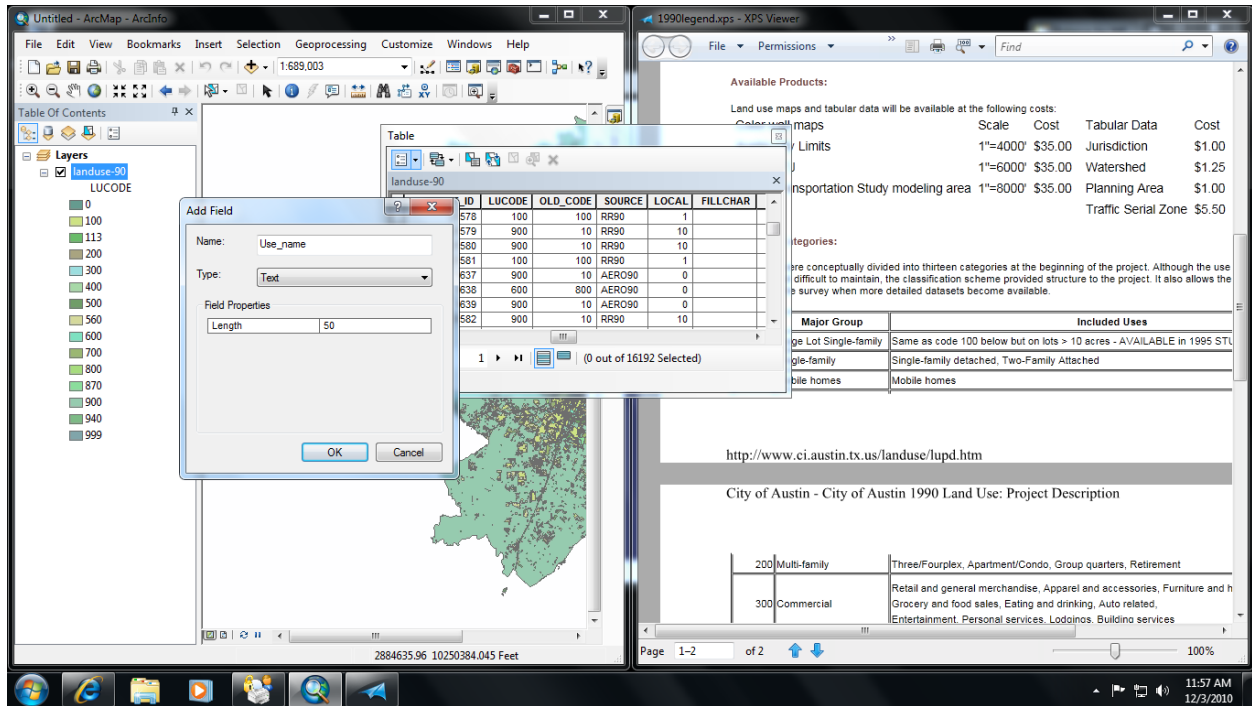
Untitled - ArcMap - ArcInfo

File Edit View Bookmarks Insert Selection Geoprocessing Customize Windows Help

1:689,003

Table Of Contents

Layers
landuse-90
LUCODE
0
100
113
200
300
400
500
560
600
700
800
870
900
940
999

Table

landuse-90

| _ID | LUCODE | OLD_CODE | SOURCE | LOCAL | FILLCHAR |
|---|---|---|---|---|---|
| 578 | 100 | 100 | RR90 | 1 | |
| 579 | 900 | 10 | RR90 | 10 | |
| 580 | 900 | 10 | RR90 | 10 | |
| 581 | 100 | 100 | RR90 | 1 | |
| 637 | 900 | 10 | AERO90 | 0 | |
| 638 | 600 | 800 | AERO90 | 0 | |
| 639 | 900 | 10 | AERO90 | 0 | |
| 582 | 900 | 10 | RR90 | 10 | |

1 (0 out of 16192 Selected)

Add Field

Name: Use_name

Type: Text

Field Properties

Length 50

OK Cancel

2884635.96 10250384.045 Feet

1990legend.xps - XPS Viewer

File Permissions Find

Available Products:

Land use maps and tabular data will be available at the following costs:

| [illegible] maps | Scale | Cost | Tabular Data | Cost |
|---|---|---|---|---|
| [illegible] Limits | 1"=4000' | $35.00 | Jurisdiction | $1.00 |
| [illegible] | 1"=6000' | $35.00 | Watershed | $1.25 |
| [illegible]nsportation Study modeling area | 1"=8000' | $35.00 | Planning Area | $1.00 |
| | | | Traffic Serial Zone | $5.50 |

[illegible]tegories:

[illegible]ere conceptually divided into thirteen categories at the beginning of the project. Although the use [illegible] difficult to maintain, the classification scheme provided structure to the project. It also allows the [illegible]e survey when more detailed datasets become available.

| | Major Group | Included Uses |
|---|---|---|
| | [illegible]ge Lot Single-family | Same as code 100 below but on lots > 10 acres - AVAILABLE in 1995 ST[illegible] |
| | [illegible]gle-family | Single-family detached, Two-Family Attached |
| | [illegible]bile homes | Mobile homes |

http://www.ci.austin.tx.us/landuse/lupd.htm

City of Austin - City of Austin 1990 Land Use: Project Description

| 200 | Multi-family | Three/Fourplex, Apartment/Condo, Group quarters, Retirement |
|---|---|---|
| 300 | Commercial | Retail and general merchandise, Apparel and accessories, Furniture and h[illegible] Grocery and food sales, Eating and drinking, Auto related, Entertainment, Personal services, Lodgings, Building services |

Page 1–2 of 2 100%

11:57 AM
12/3/2010